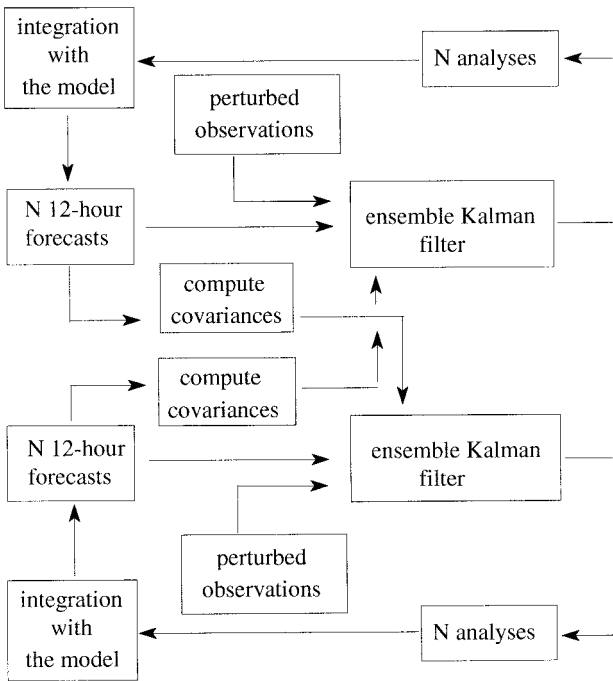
integration with the model

N analyses

perturbed observations

N 12-hour forecasts

ensemble Kalman filter

compute covariances

compute covariances

N 12-hour forecasts

ensemble Kalman filter

perturbed observations

integration with the model

N analyses